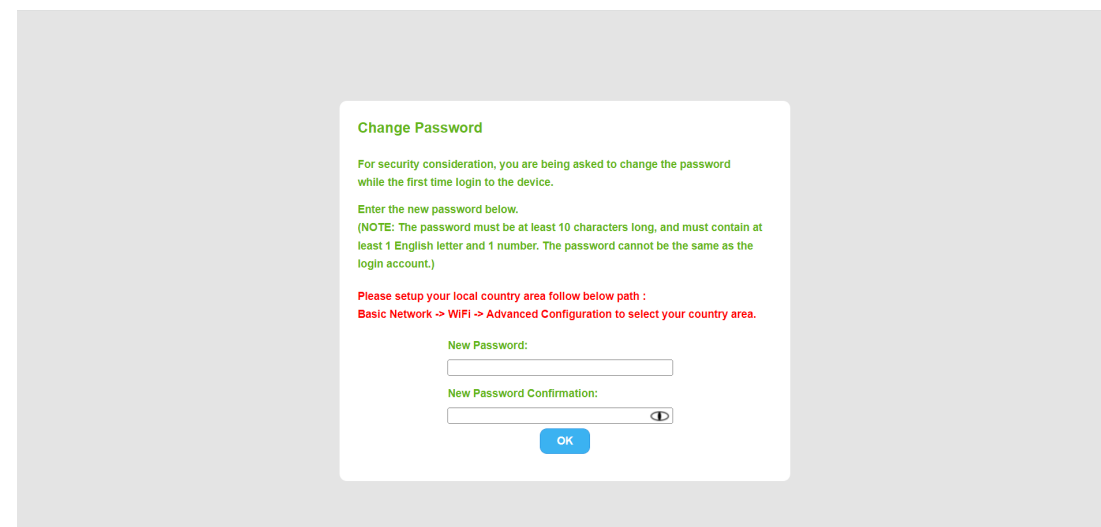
Change Password

For security consideration, you are being asked to change the password while the first time login to the device.

Enter the new password below.
(NOTE: The password must be at least 10 characters long, and must contain at least 1 English letter and 1 number. The password cannot be the same as the login account.)

Please setup your local country area follow below path :
Basic Network -> WiFi -> Advanced Configuration to select your country area.

New Password:

New Password Confirmation:

OK